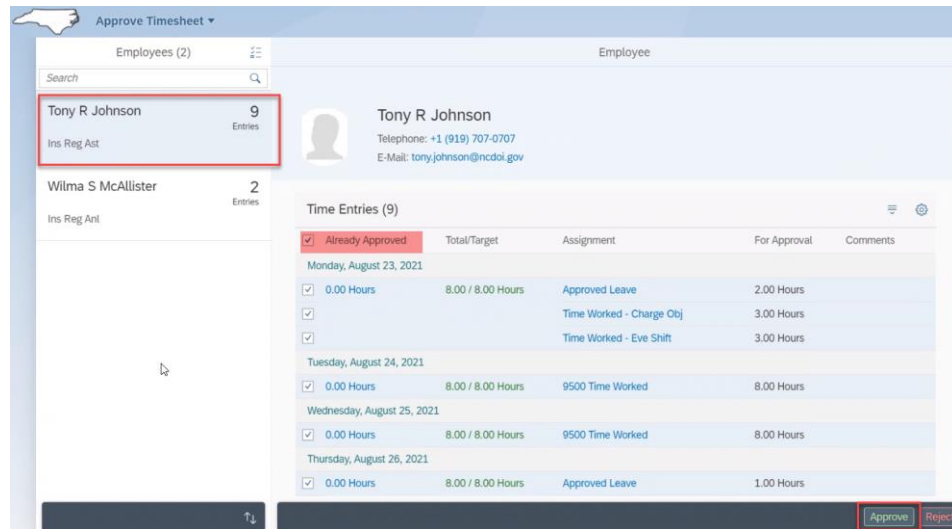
Approve Timesheet ▾

Employees (2)

Search

Tony R Johnson
9
Entries
Ins Reg Ast

Wilma S McAllister
2
Entries
Ins Reg Anl

Employee

Tony R Johnson
Telephone: +1 (919) 707-0707
E-Mail: tony.johnson@ncdoi.gov

Time Entries (9)

| Already Approved | Total/Target | Assignment | For Approval | Comments |
|---|---|---|---|---|
| Monday, August 23, 2021 | | | | |
| 0.00 Hours | 8.00 / 8.00 Hours | Approved Leave | 2.00 Hours | |
| | | Time Worked - Charge Obj | 3.00 Hours | |
| | | Time Worked - Eve Shift | 3.00 Hours | |
| Tuesday, August 24, 2021 | | | | |
| 0.00 Hours | 8.00 / 8.00 Hours | 9500 Time Worked | 8.00 Hours | |
| Wednesday, August 25, 2021 | | | | |
| 0.00 Hours | 8.00 / 8.00 Hours | 9500 Time Worked | 8.00 Hours | |
| Thursday, August 26, 2021 | | | | |
| 0.00 Hours | 8.00 / 8.00 Hours | Approved Leave | 1.00 Hours | |

Approve
Reject